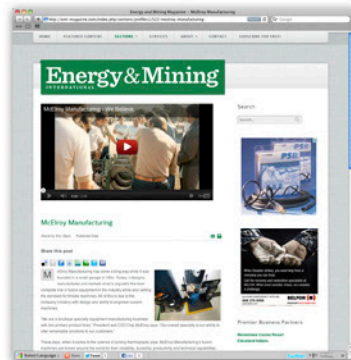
Energy and Mining Magazine - McElroy Manufacturing

http://emi-magazine.com/index.php/sections/profiles/...mcelroy-manufacturing

HOME FEATURED CONTENT SECTIONS EVENTS ABOUT CONTACT SUBSCRIBE FOR FREE!

Energy&Mining
INTERNATIONAL

McElroy Manufacturing - We Believe

Search

McElroy Manufacturing

Share this post

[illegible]

Premier Business Partners